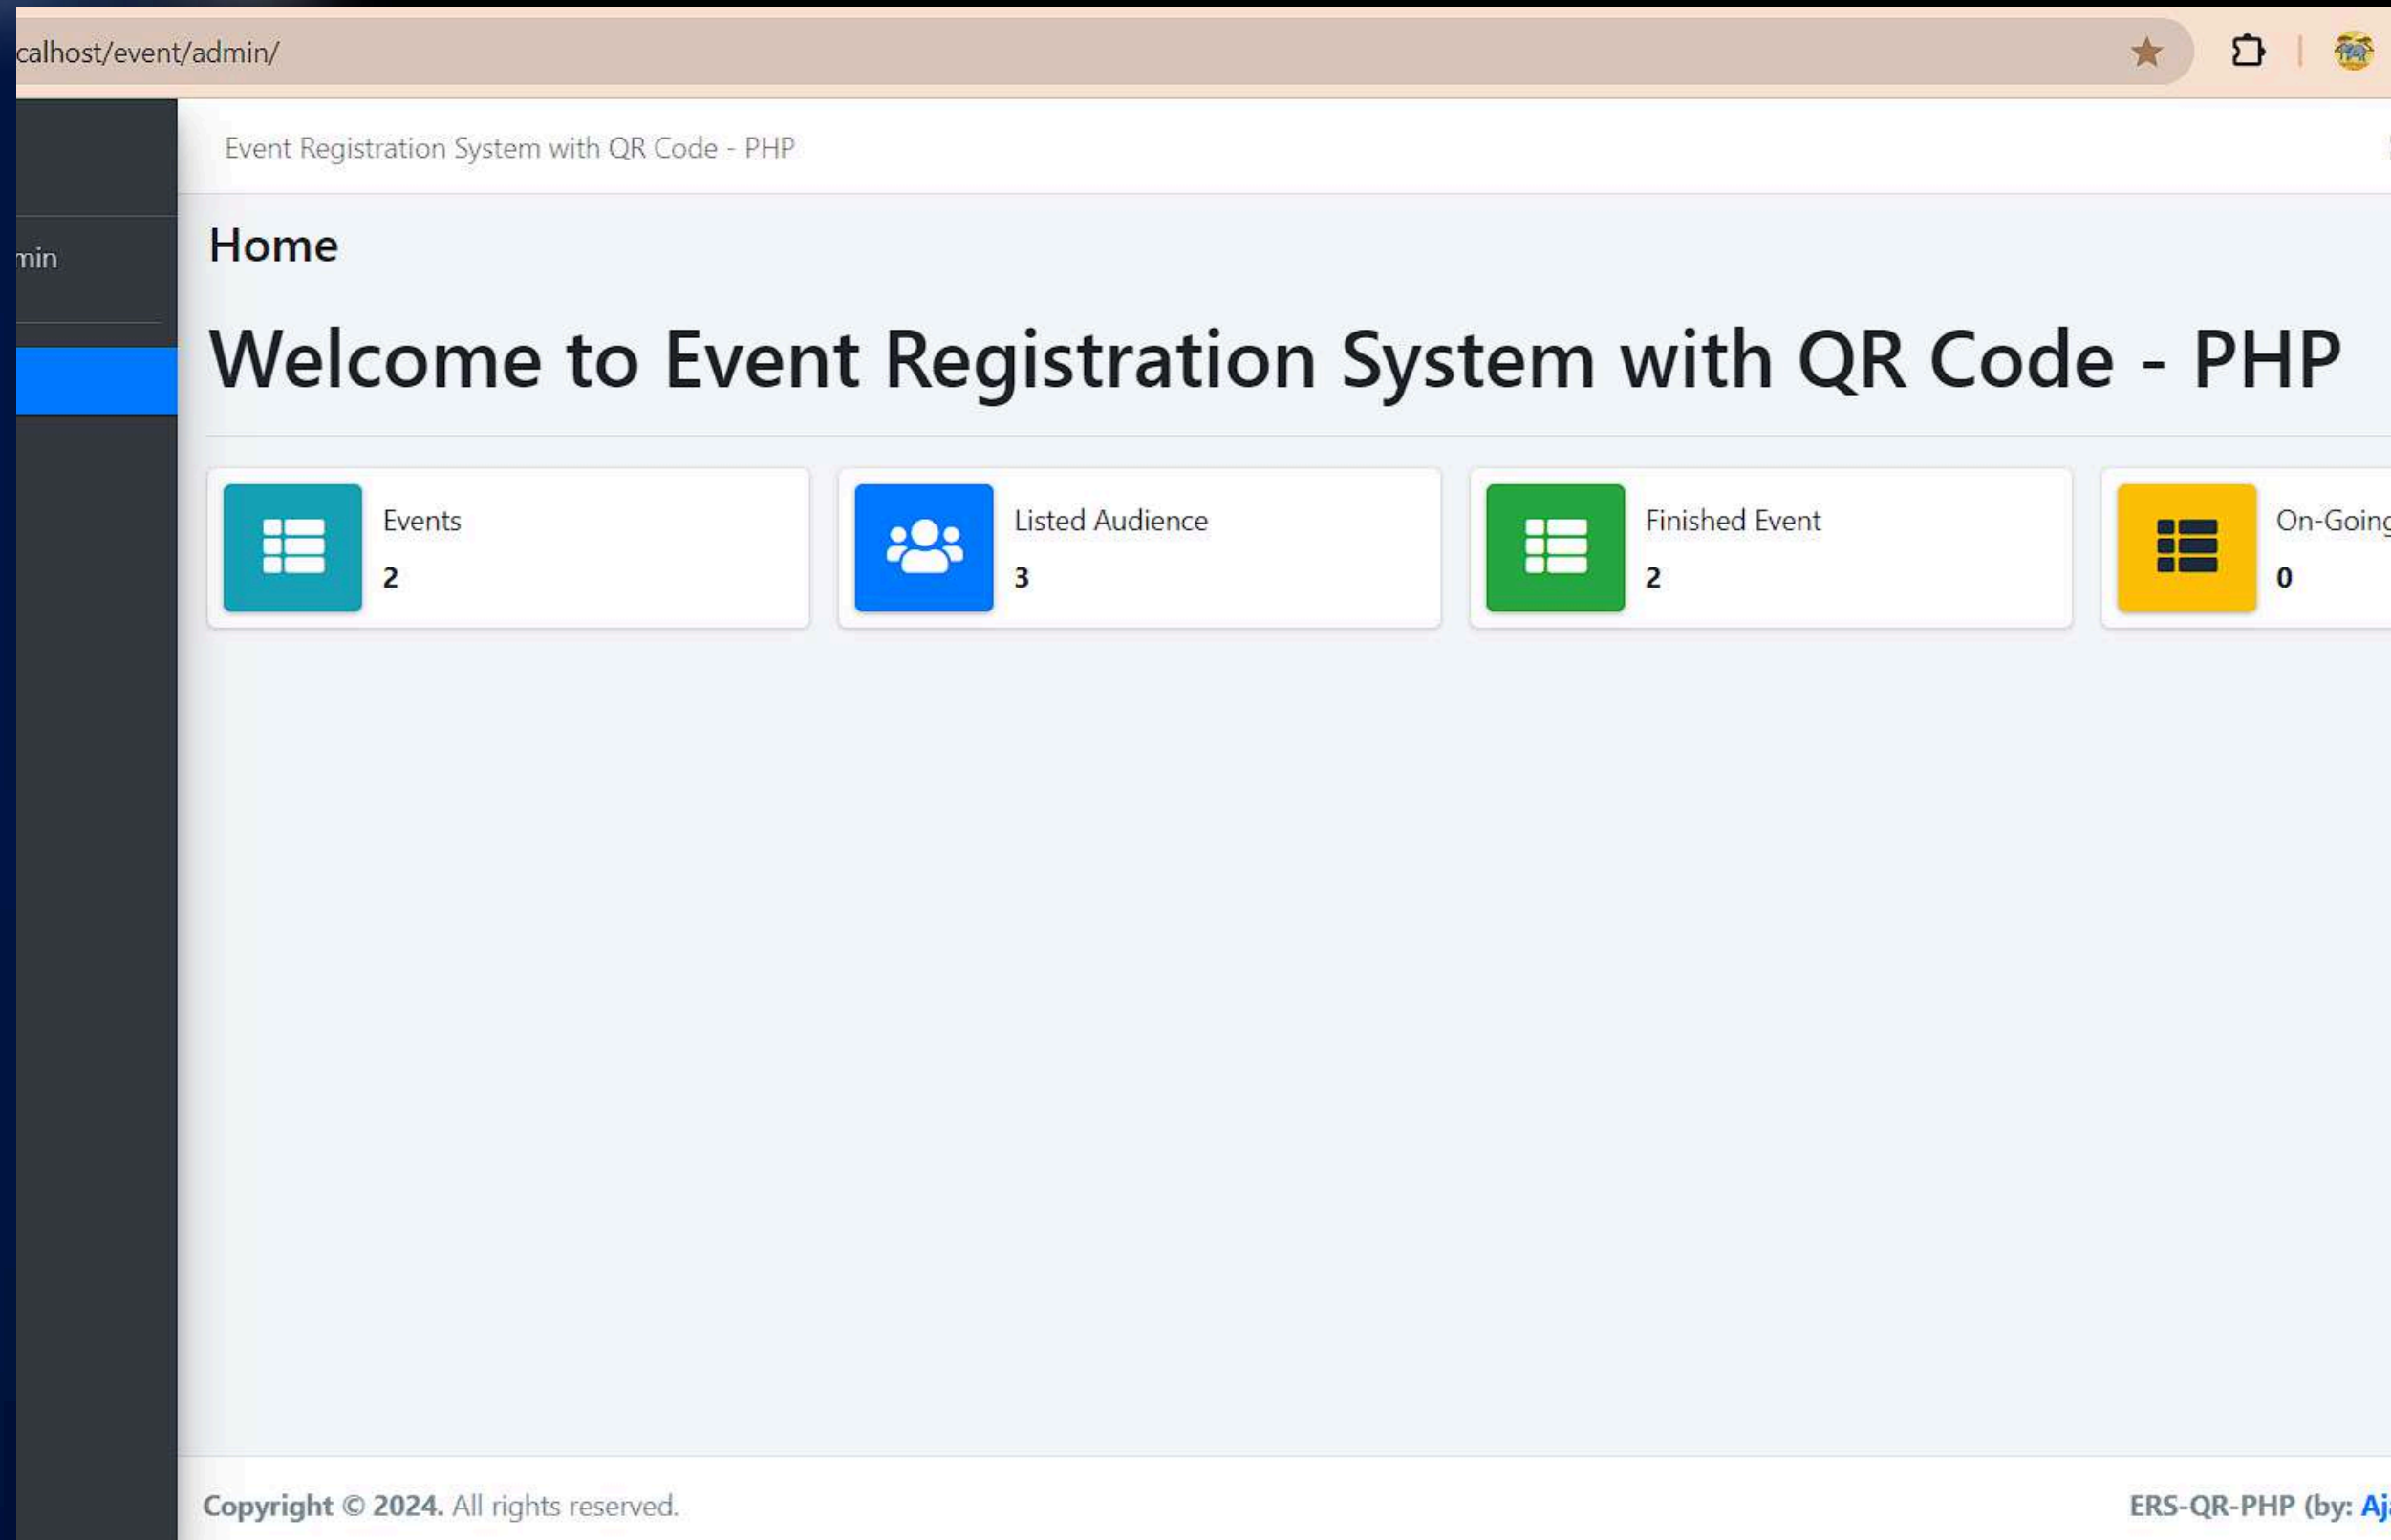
calhost/event/admin/

min

Event Registration System with QR Code - PHP

Home

Welcome to Event Registration System with QR Code - PHP

Events
2

Listed Audience
3

Finished Event
2

On-Goinc
0

Copyright © 2024. All rights reserved.

ERS-QR-PHP (by: Aj